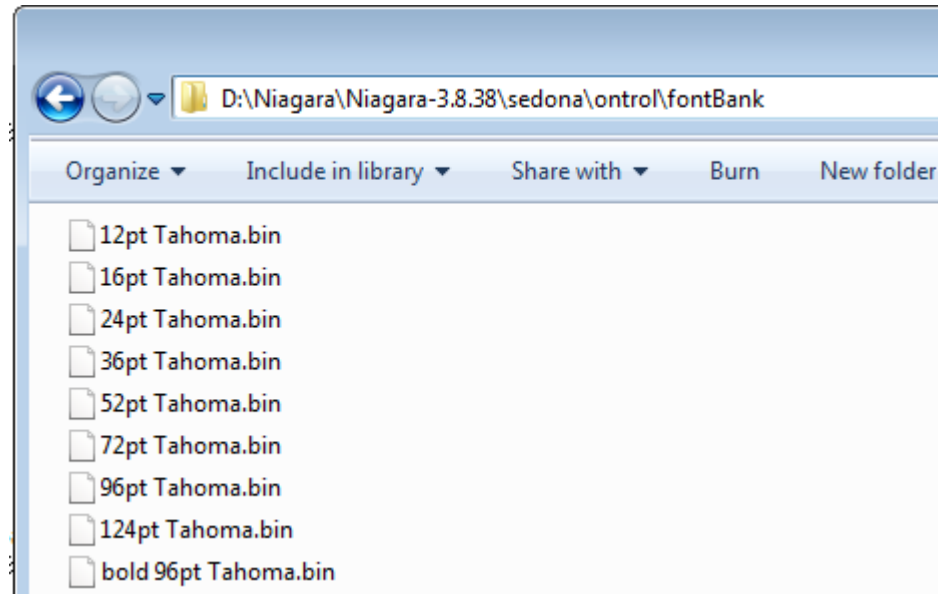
D:\Niagara\Niagara-3.8.38\sedona\ontrol\fontBank

Organize ▾ Include in library ▾ Share with ▾ Burn New folder

12pt Tahoma.bin
16pt Tahoma.bin
24pt Tahoma.bin
36pt Tahoma.bin
52pt Tahoma.bin
72pt Tahoma.bin
96pt Tahoma.bin
124pt Tahoma.bin
bold 96pt Tahoma.bin